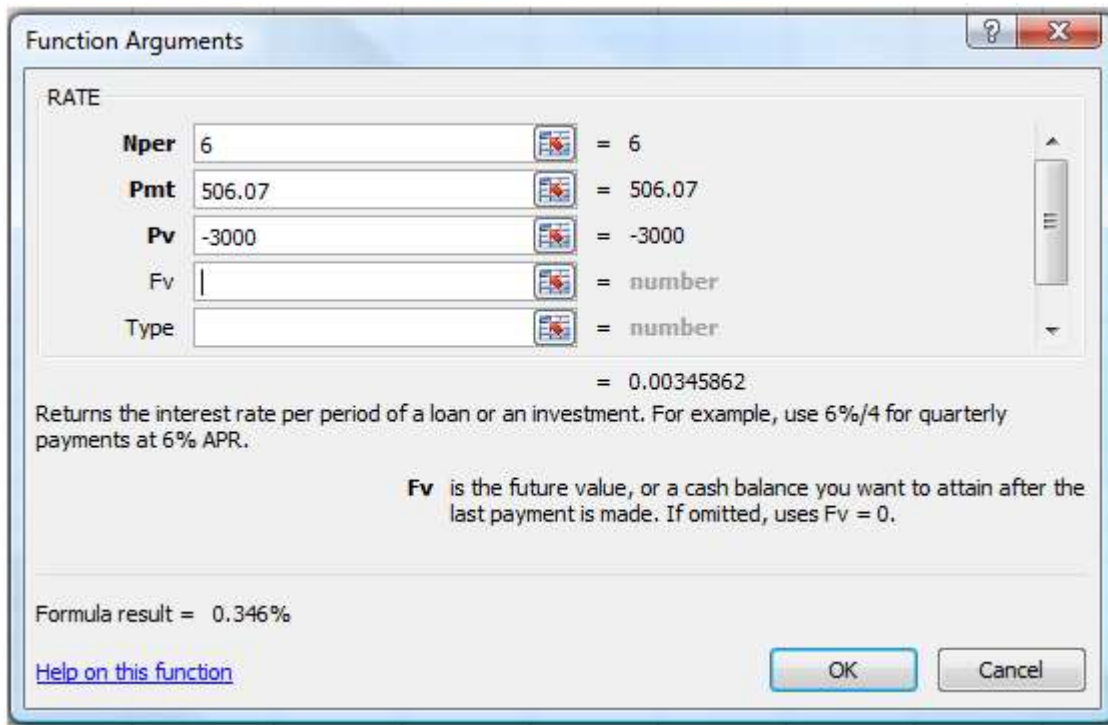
Function Arguments

RATE

| | | |
|---|---|---|
| **Nper** | 6 | = 6 |
| **Pmt** | 506.07 | = 506.07 |
| **Pv** | -3000 | = -3000 |
| Fv | | = number |
| Type | | = number |

= 0.00345862

Returns the interest rate per period of a loan or an investment. For example, use 6%/4 for quarterly payments at 6% APR.

**Fv** is the future value, or a cash balance you want to attain after the last payment is made. If omitted, uses Fv = 0.

Formula result = 0.346%

Help on this function

OK

Cancel